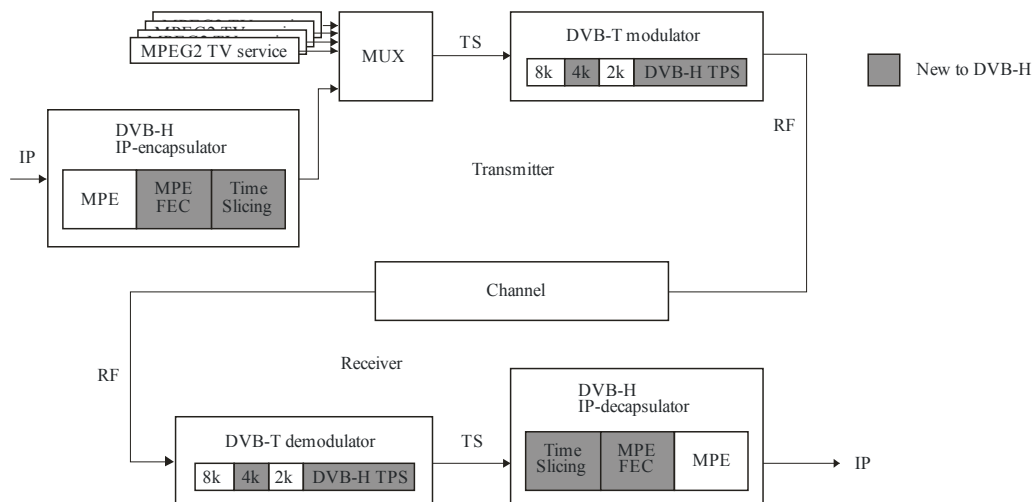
MPEG2 TV service

MUX

TS

DVB-T modulator

8k 4k 2k DVB-H TPS

New to DVB-H

DVB-H IP-encapsulator

IP

MPE

MPE FEC

Time Slicing

RF

Transmitter

Channel

RF

Receiver

DVB-H IP-decapsulator

DVB-T demodulator

TS

8k 4k 2k DVB-H TPS

Time Slicing

MPE FEC

MPE

IP